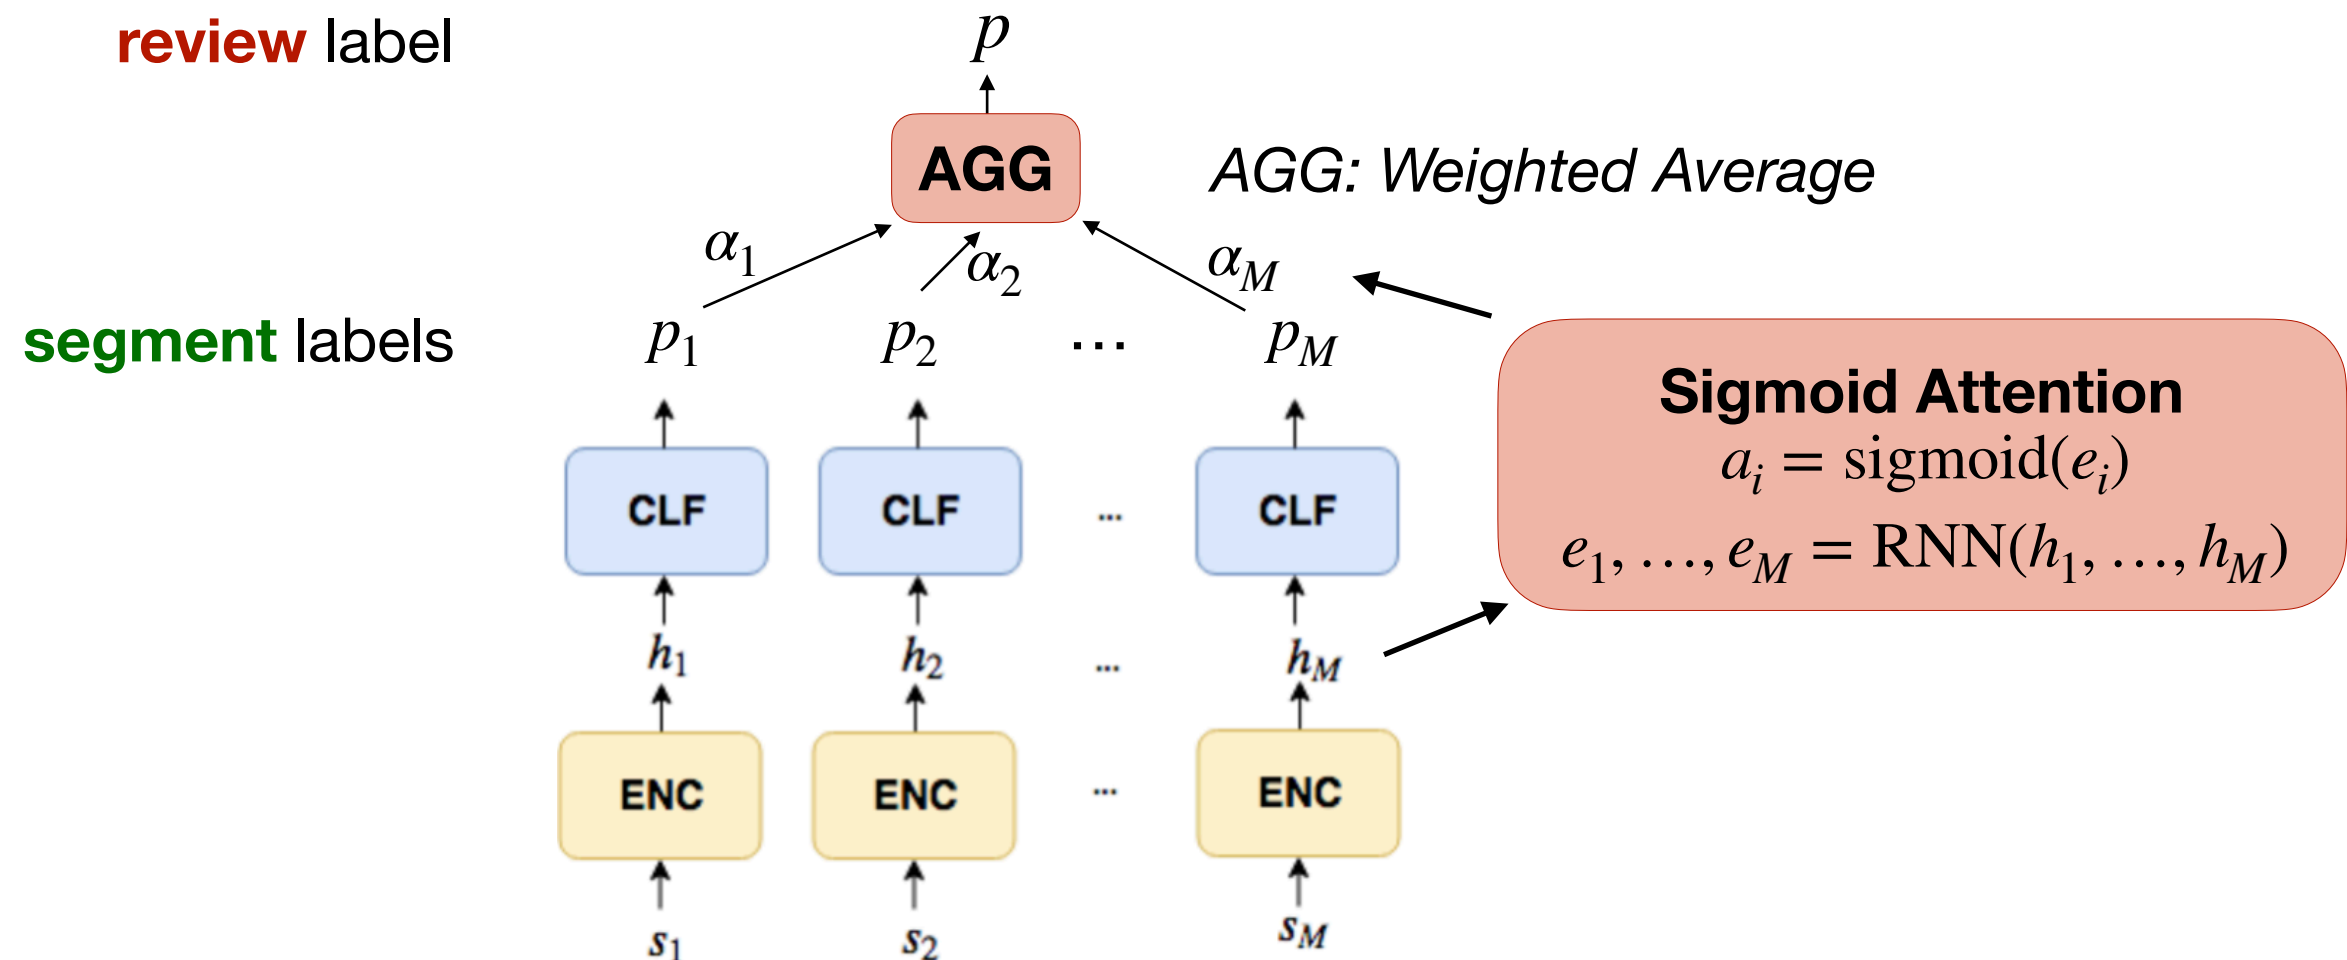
review label

$p$

AGG

AGG: Weighted Average

$\alpha_1$ $\alpha_2$ $\alpha_M$

segment labels

$p_1$ $p_2$ $\cdots$ $p_M$

Sigmoid Attention

$a_i = \text{sigmoid}(e_i)$

$e_1, \ldots, e_M = \text{RNN}(h_1, \ldots, h_M)$

CLF CLF ... CLF

$h_1$ $h_2$ ... $h_M$

ENC ENC ... ENC

$s_1$ $s_2$ $s_M$